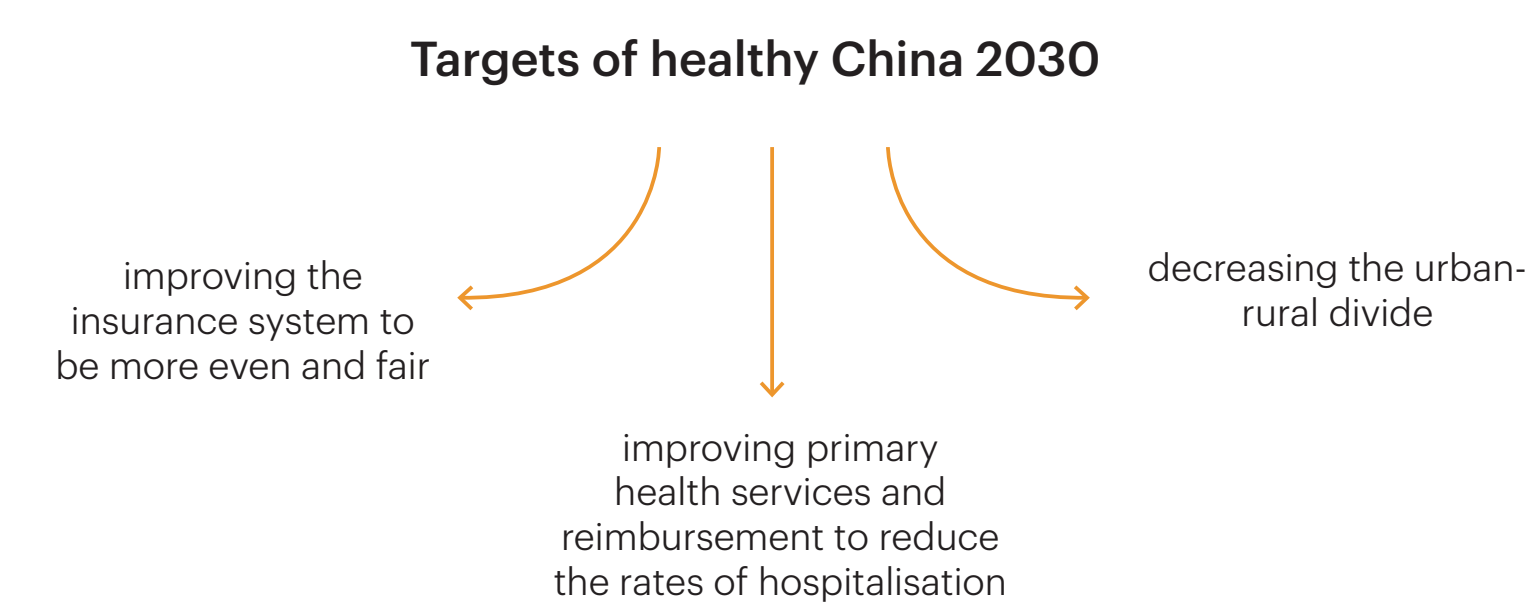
Targets of healthy China 2030

improving the insurance system to be more even and fair

decreasing the urban-rural divide

improving primary health services and reimbursement to reduce the rates of hospitalisation